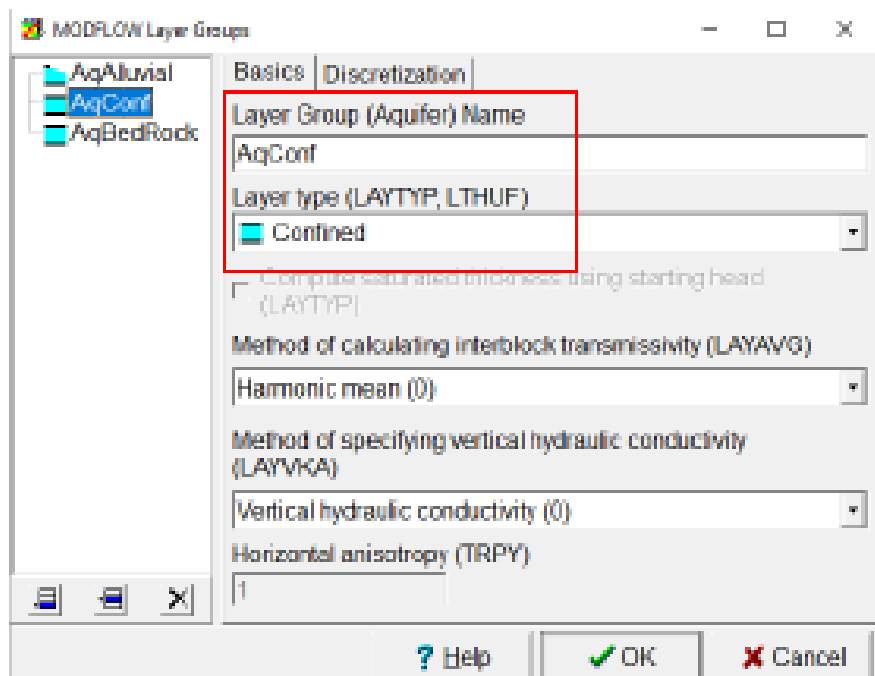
MODFLOW Layer Groups

AqAluvial
AqConf
AqBedRock

Basics | Discretization

Layer Group (Aquifer) Name
AqConf

Layer type (LAYTYP, LTHUF)
Confined

Compute saturated thickness using starting head (LAYTYP)

Method of calculating interblock transmissivity (LAYAVG)
Harmonic mean (0)

Method of specifying vertical hydraulic conductivity (LAYVKA)
Vertical hydraulic conductivity (0)

Horizontal anisotropy (TRPY)
1

? Help
OK
Cancel